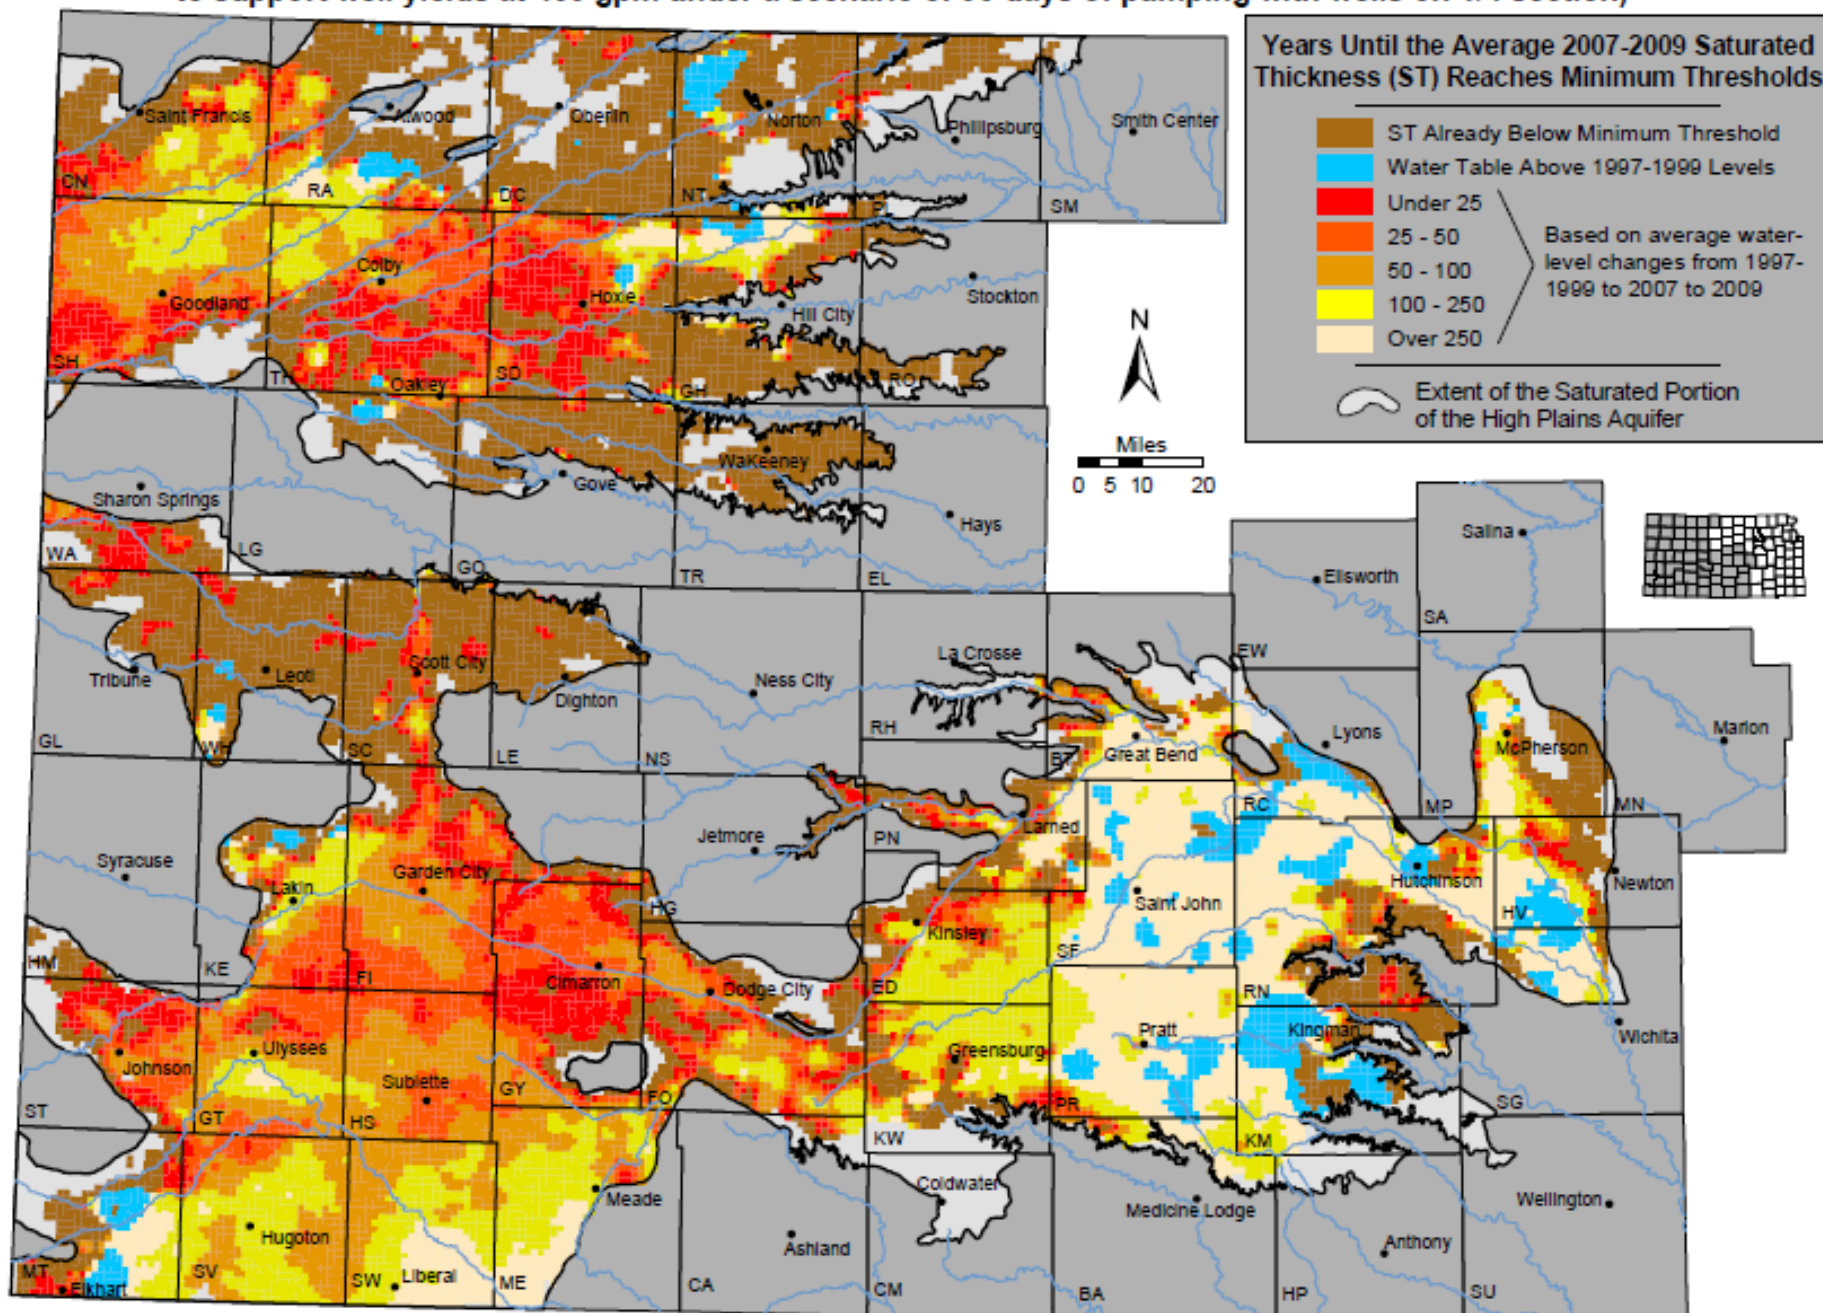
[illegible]

Years Until the Average 2007-2009 Saturated Thickness (ST) Reaches Minimum Thresholds

ST Already Below Minimum Threshold
Water Table Above 1997-1999 Levels
Under 25
25 - 50
50 - 100
100 - 250
Over 250

Based on average water-level changes from 1997-1999 to 2007 to 2009

Extent of the Saturated Portion of the High Plains Aquifer

N

Miles
0 5 10 20

Saint Francis
Atwood
Oberlin
Norton
Phillipsburg
Smith Center
CN
RA
DC
NT
PL
SM
Colby
Goodland
Hoxie
Hill City
Stockton
SH
TH
Oakley
SD
GH
RO
WaKeeney
Gove
Hays
Sharon Springs
WA
LG
GO
TR
EL
Salina
Ellsworth
SA
EW
La Crosse
Ness City
Scott City
Dighton
Tribune
Leoti
GL
WH
SC
LE
NS
RH
Great Bend
BT
Lyons
McPherson
Marion
RC
MP
MN
Jetmore
PN
Larned
Syracuse
Lakin
Garden City
Hutchinson
Newton
Saint John
HV
HG
Kinsley
SF
HM
KE
FI
Cimarron
Dodge City
ED
RN
Kingman
Wichita
Johnson
Ulysses
Greensburg
Pratt
Sublette
GY
ST
GT
HS
FO
PR
SG
KW
KM
Coldwater
Meade
Medicine Lodge
Wellington
Hugoton
Ashland
Anthony
MT
Elkhart
SV
SW
Liberal
ME
CA
CM
BA
HP
SU